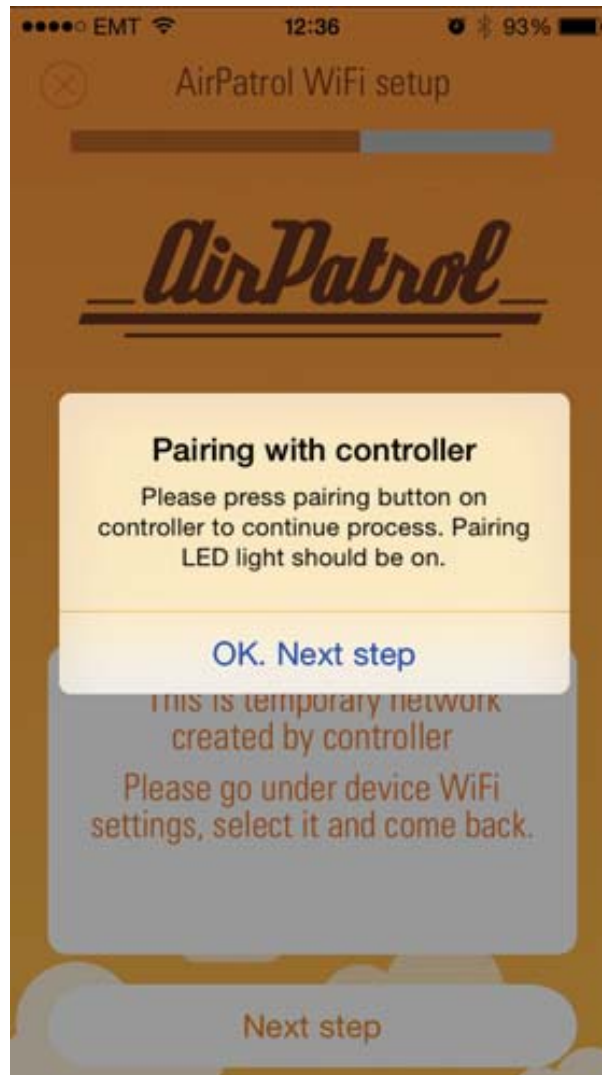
●●●●○ EMT 12:36 93%

AirPatrol WiFi setup

AirPatrol

Pairing with controller

Please press pairing button on controller to continue process. Pairing LED light should be on.

OK. Next step

This is temporary network created by controller

Please go under device WiFi settings, select it and come back.

Next step